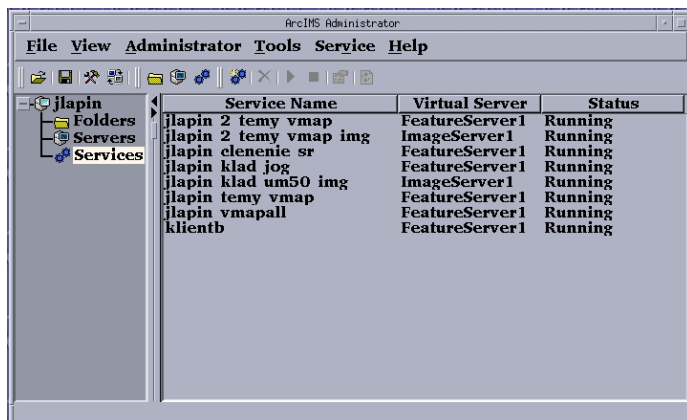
ArcIMS Administrator

File View Administrator Tools Service Help

jlapin
Folders
Servers
Services

| Service Name | Virtual Server | Status |
|---|---|---|
| jlapin 2 temy vmap | FeatureServer1 | Running |
| jlapin 2 temy vmap img | ImageServer1 | Running |
| jlapin clenenie sr | FeatureServer1 | Running |
| jlapin klad jog | FeatureServer1 | Running |
| jlapin klad um50 img | ImageServer1 | Running |
| jlapin temy vmap | FeatureServer1 | Running |
| jlapin vmapall | FeatureServer1 | Running |
| klientb | FeatureServer1 | Running |